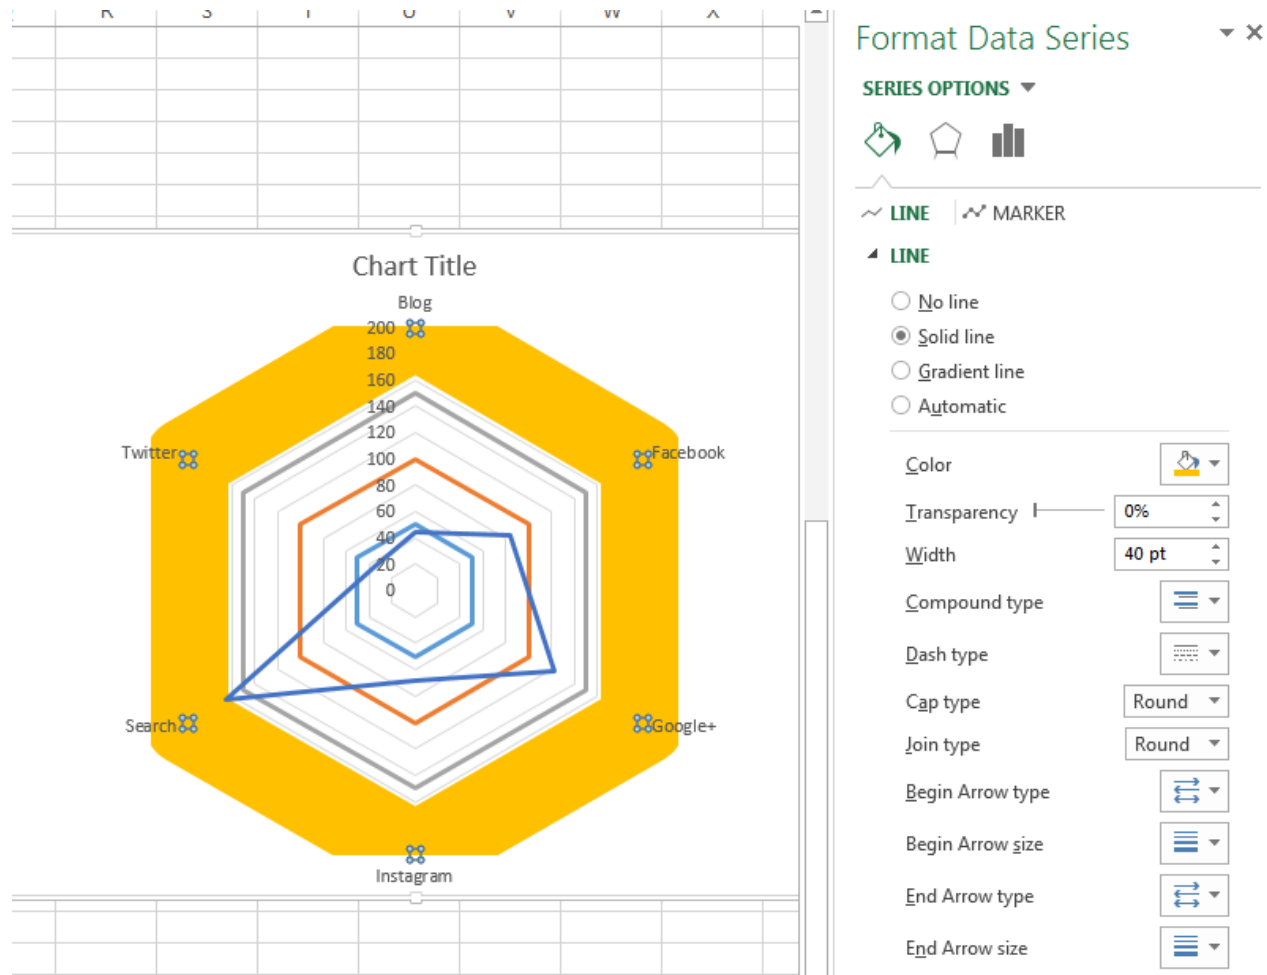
R S T U V W X

Chart Title

Blog
200
180
160
140
120
100
80
60
40
20
0
Facebook
Google+
Instagram
Search
Twitter

Format Data Series

SERIES OPTIONS

LINE MARKER

LINE

No line
Solid line
Gradient line
Automatic

Color
Transparency 0%
Width 40 pt
Compound type
Dash type
Cap type Round
Join type Round
Begin Arrow type
Begin Arrow size
End Arrow type
End Arrow size